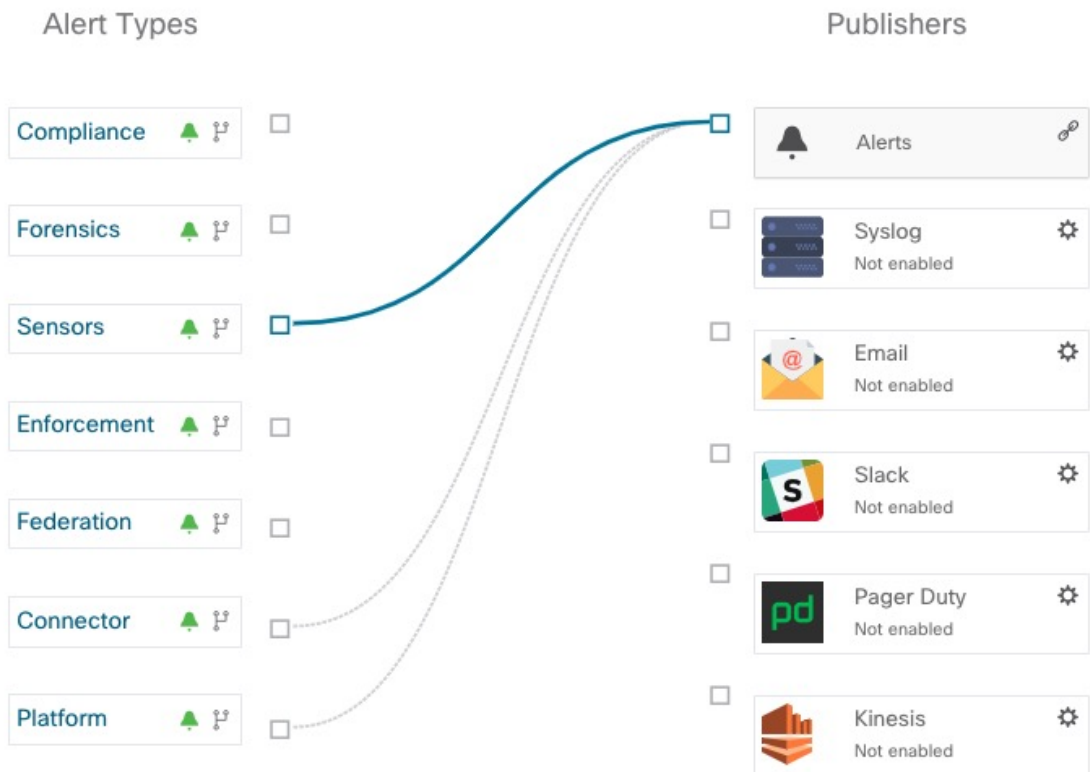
Alert Types

Publishers

Compliance

Forensics

Sensors

Enforcement

Federation

Connector

Platform

Alerts

Syslog
Not enabled

Email
Not enabled

Slack
Not enabled

Pager Duty
Not enabled

Kinesis
Not enabled